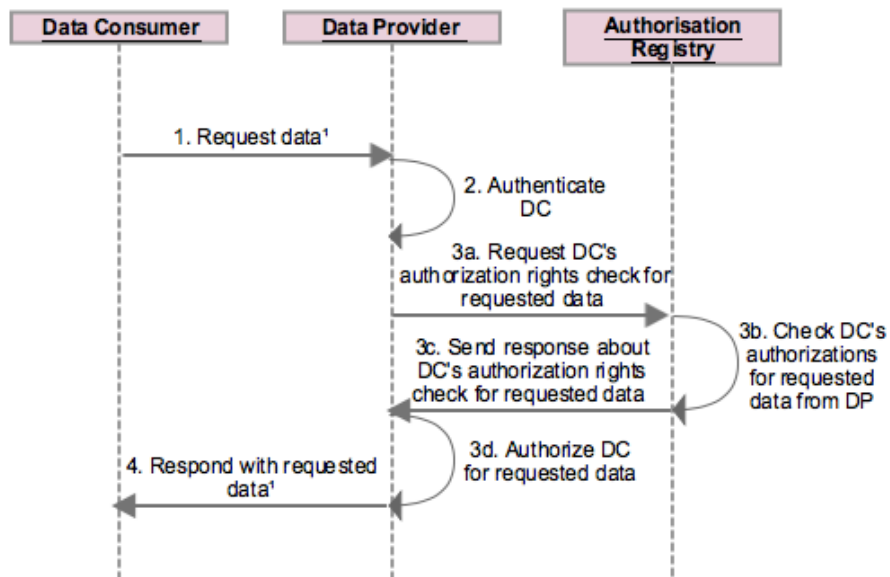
Data Consumer

Data Provider

Authorisation Registry

1. Request data¹

2. Authenticate DC

3a. Request DC's authorization rights check for requested data

3b. Check DC's authorizations for requested data from DP

3c. Send response about DC's authorization rights check for requested data

3d. Authorize DC for requested data

4. Respond with requested data¹